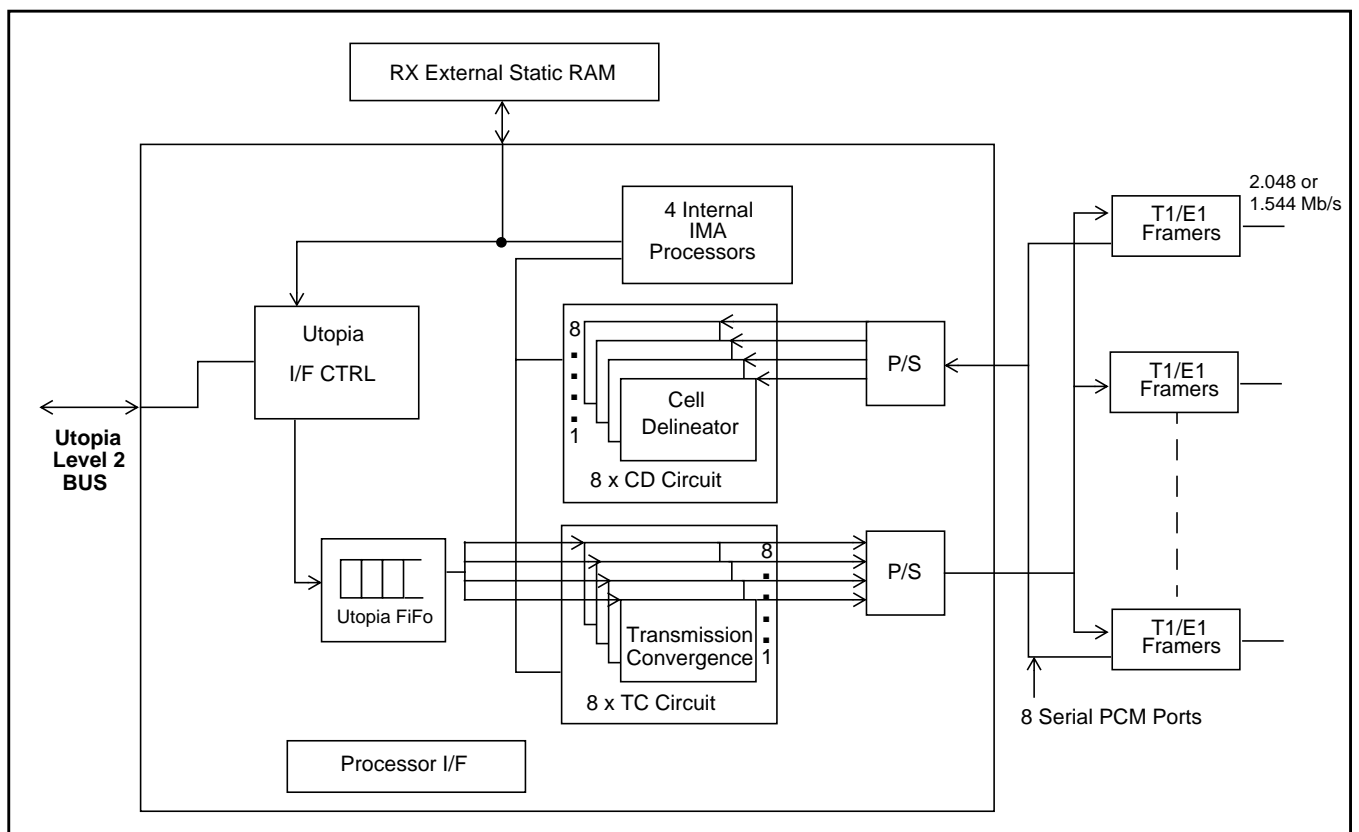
RX External Static RAM

4 Internal IMA Processors

2.048 or 1.544 Mb/s

T1/E1 Framers

Utopia I/F CTRL

8

1

Cell Delineator

P/S

T1/E1 Framers

Utopia Level 2 BUS

8 x CD Circuit

Utopia FiFo

8

Transmission Convergence

1

P/S

8 x TC Circuit

T1/E1 Framers

8 Serial PCM Ports

Processor I/F